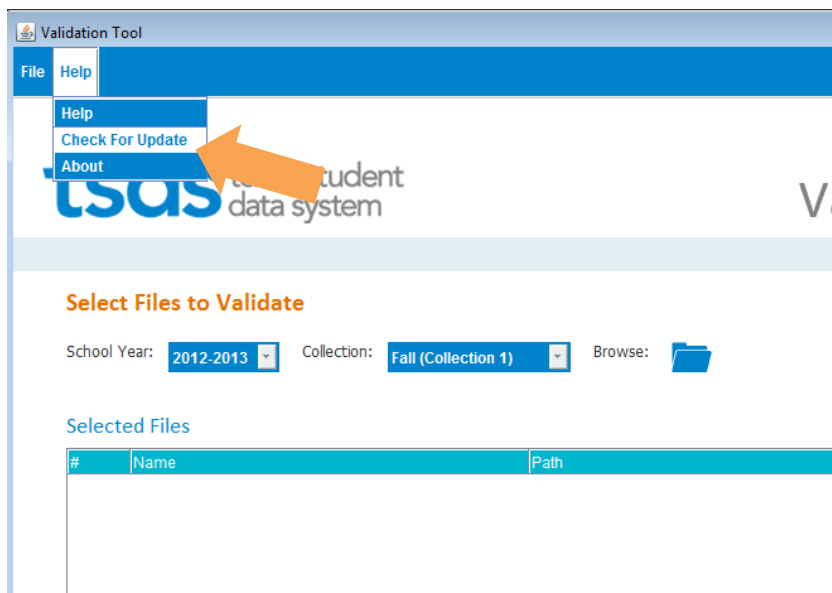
Validation Tool

File Help

Help
Check For Update
About

tsds te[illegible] student data system

V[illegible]

Select Files to Validate

School Year: 2012-2013

Collection: Fall (Collection 1)

Browse:

Selected Files

| # | Name | Path |
|---|---|---|